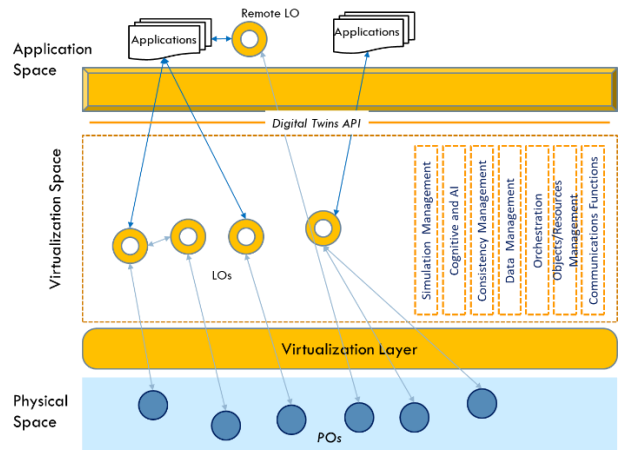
Remote LO

Applications

Applications

Application Space

Digital Twins API

Virtualization Space

Simulation Management

Cognitive and AI

Consistency Management

Data Management

Orchestration

Objects/Resources Management

Communications Functions

LOs

Virtualization Layer

Physical Space

POs